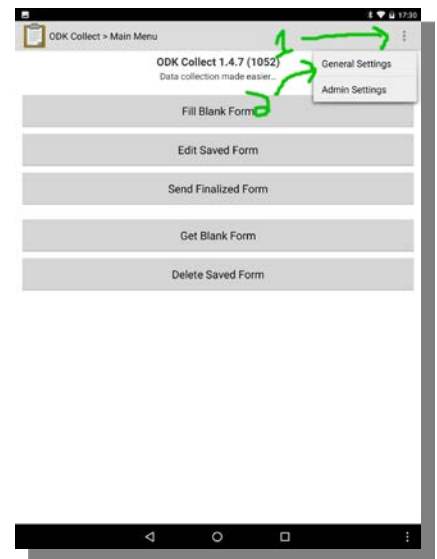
17:30

ODK Collect > Main Menu

1

ODK Collect 1.4.7 (1052)
Data collection made easier...

General Settings

Admin Settings

2

Fill Blank Form

Edit Saved Form

Send Finalized Form

Get Blank Form

Delete Saved Form